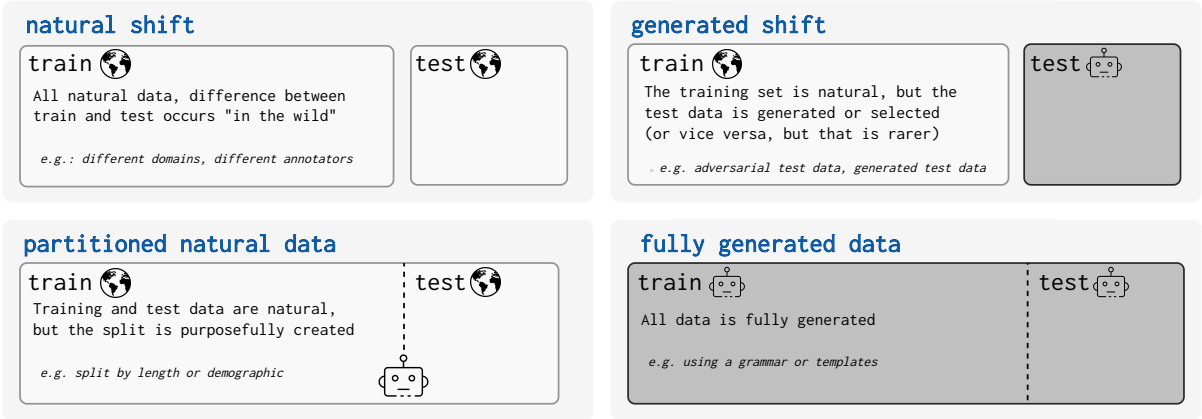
natural shift

train

All natural data, difference between train and test occurs "in the wild"

e.g.: different domains, different annotators

test

generated shift

train

The training set is natural, but the test data is generated or selected (or vice versa, but that is rarer)

e.g. adversarial test data, generated test data

test

partitioned natural data

train

Training and test data are natural, but the split is purposefully created

e.g. split by length or demographic

test

fully generated data

train

All data is fully generated

e.g. using a grammar or templates

test